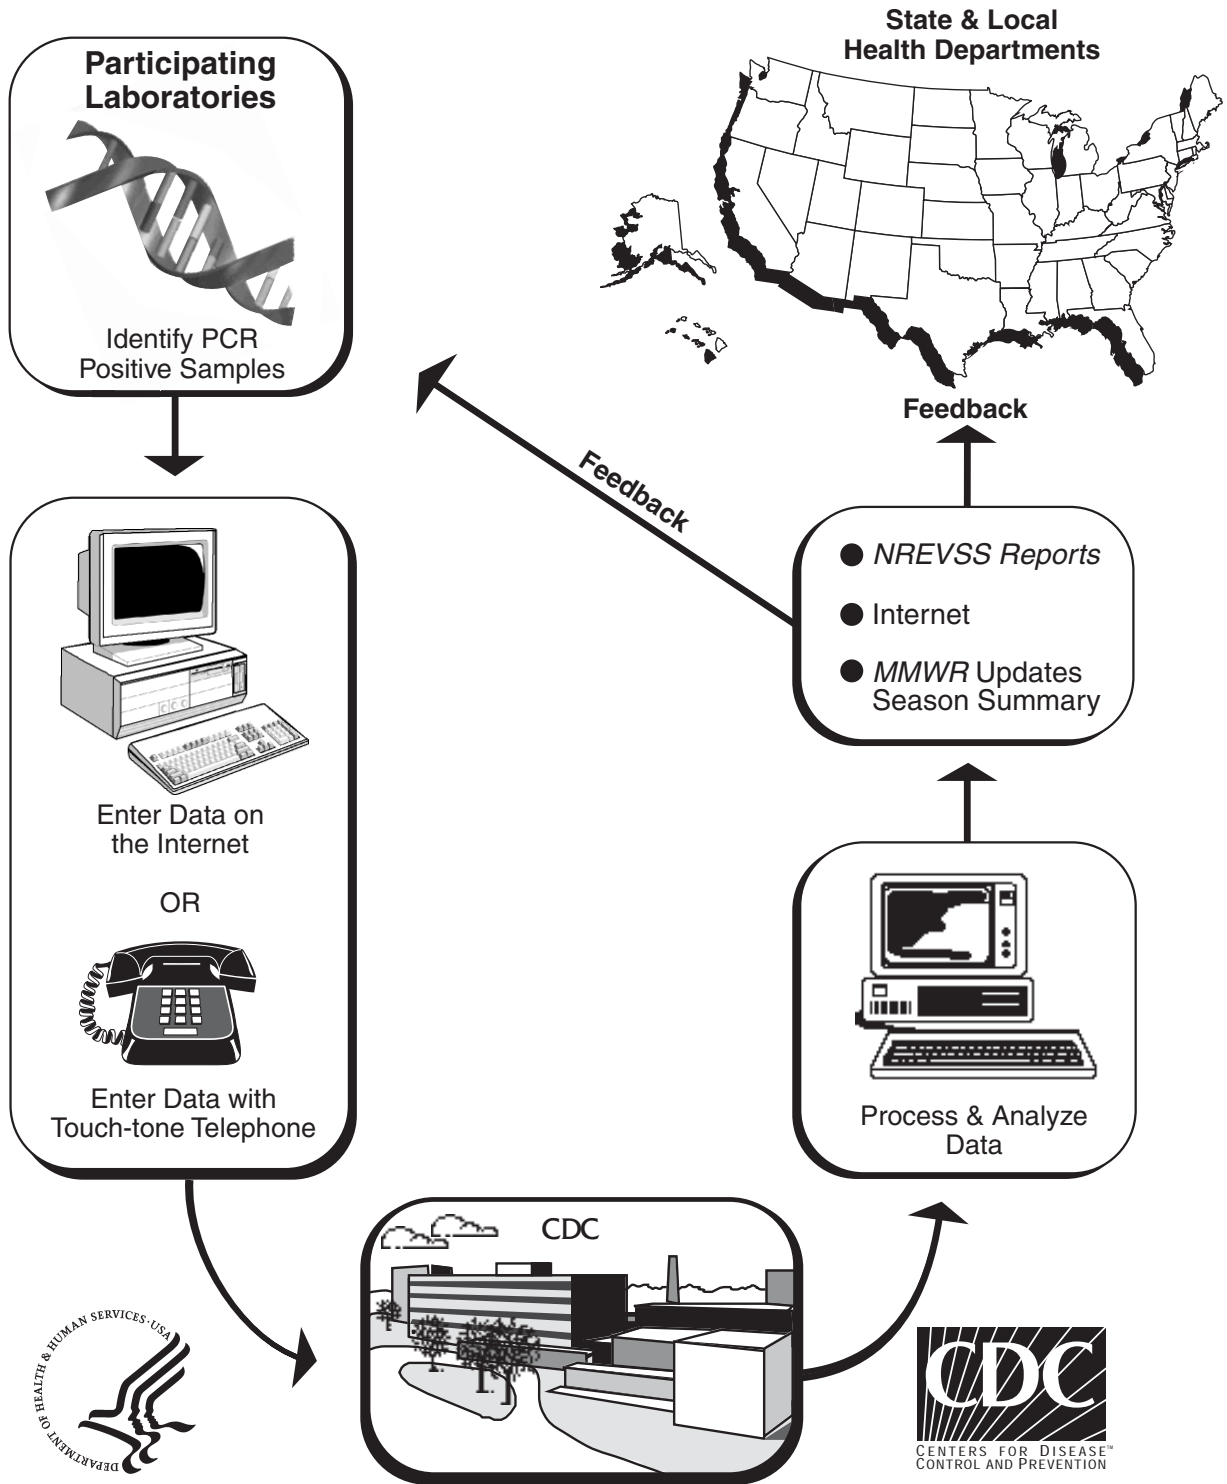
Participating Laboratories

Identify PCR Positive Samples

State & Local Health Departments

Feedback

Feedback

● NREVSS Reports

● Internet

● MMWR Updates Season Summary

Enter Data on the Internet

OR

Enter Data with Touch-tone Telephone

Process & Analyze Data

CDC

DEPARTMENT OF HEALTH & HUMAN SERVICES · USA

CDC

CENTERS FOR DISEASE™ CONTROL AND PREVENTION